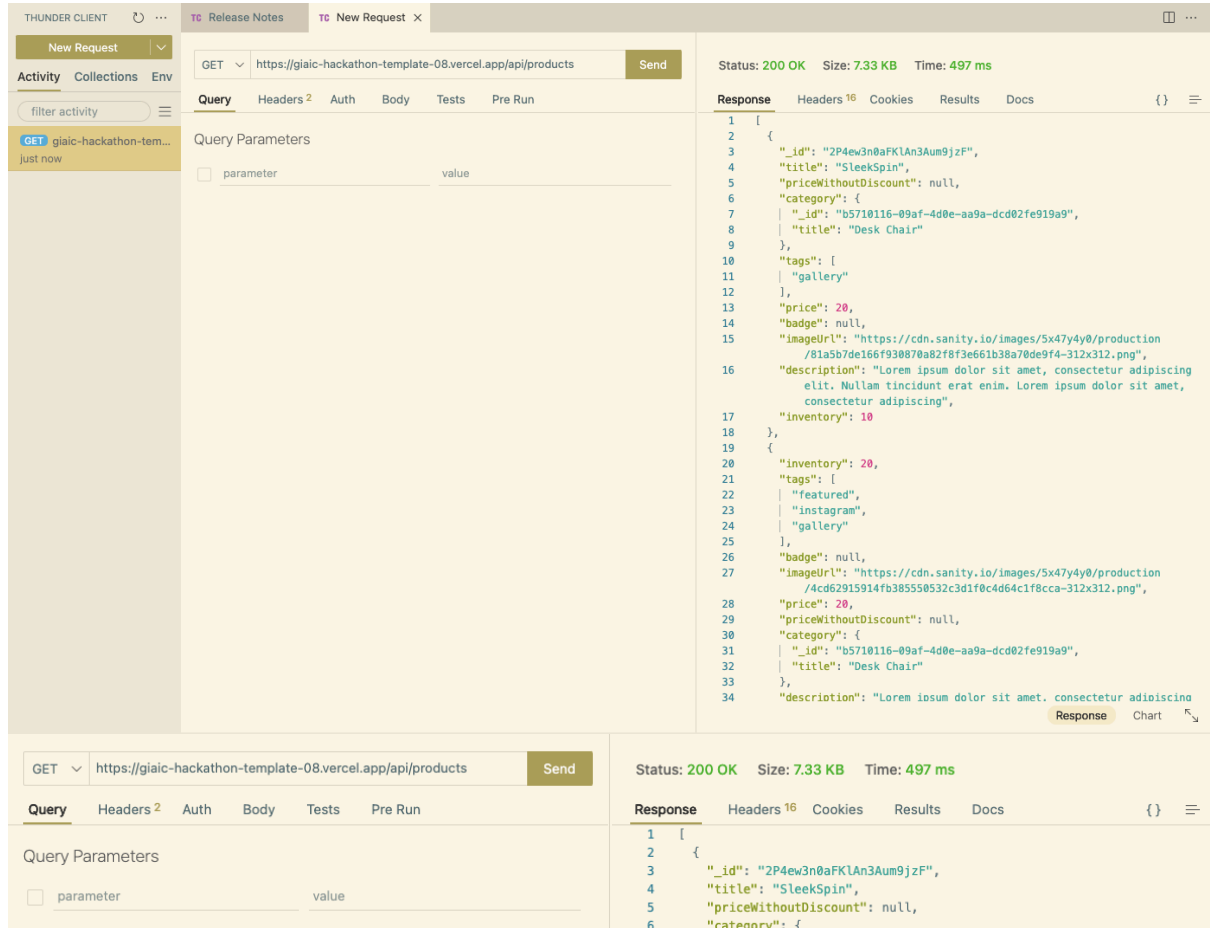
THUNDER CLIENT ⋯
TC Release Notes   TC New Request ×

New Request

Activity   Collections   Env

filter activity

GET giaic-hackathon-tem...
just now

GET   https://giaic-hackathon-template-08.vercel.app/api/products   Send

Query   Headers 2   Auth   Body   Tests   Pre Run

Query Parameters

parameter   value

Status: 200 OK   Size: 7.33 KB   Time: 497 ms

Response   Headers 16   Cookies   Results   Docs   {}

1 [
2 {
3 "_id": "2P4ew3n0aFKlAn3Aum9jzF",
4 "title": "SleekSpin",
5 "priceWithoutDiscount": null,
6 "category": {
7 "_id": "b5710116-09af-4d0e-aa9a-dcd02fe919a9",
8 "title": "Desk Chair"
9 },
10 "tags": [
11 "gallery"
12 ],
13 "price": 20,
14 "badge": null,
15 "imageUrl": "https://cdn.sanity.io/images/5x47y4y0/production/81a5b7de166f930870a82f8f3e661b38a70de9f4-312x312.png",
16 "description": "Lorem ipsum dolor sit amet, consectetur adipiscing elit. Nullam tincidunt erat enim. Lorem ipsum dolor sit amet, consectetur adipiscing",
17 "inventory": 10
18 },
19 {
20 "inventory": 20,
21 "tags": [
22 "featured",
23 "instagram",
24 "gallery"
25 ],
26 "badge": null,
27 "imageUrl": "https://cdn.sanity.io/images/5x47y4y0/production/4cd62915914fb385550532c3d1f0c4d64c1f8cca-312x312.png",
28 "price": 20,
29 "priceWithoutDiscount": null,
30 "category": {
31 "_id": "b5710116-09af-4d0e-aa9a-dcd02fe919a9",
32 "title": "Desk Chair"
33 },
34 "description": "Lorem ipsum dolor sit amet, consectetur adipiscing

Response   Chart

GET   https://giaic-hackathon-template-08.vercel.app/api/products   Send

Query   Headers 2   Auth   Body   Tests   Pre Run

Query Parameters

parameter   value

Status: 200 OK   Size: 7.33 KB   Time: 497 ms

Response   Headers 16   Cookies   Results   Docs   {}

1 [
2 {
3 "_id": "2P4ew3n0aFKlAn3Aum9jzF",
4 "title": "SleekSpin",
5 "priceWithoutDiscount": null,
6 "category": {